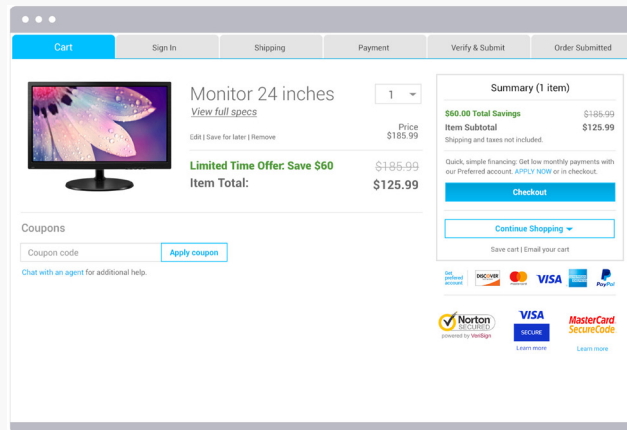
Cart | Sign In | Shipping | Payment | Verify & Submit | Order Submitted

Monitor 24 inches
View full specs

1

Edit | Save for later | Remove

Price
$185.99

Limited Time Offer: Save $60
$185.99

Item Total:
$125.99

Coupons

Coupon code
Apply coupon

Chat with an agent for additional help.

Summary (1 item)

$60.00 Total Savings
$185.99

Item Subtotal
$125.99

Shipping and taxes not included.

Quick, simple financing: Get low monthly payments with our Preferred account. APPLY NOW or in checkout.

Checkout

Continue Shopping

Save cart | Email your cart

Get preferred account
DISCOVER
mastercard
VISA
AMERICAN EXPRESS
PayPal

Norton SECURED
powered by VeriSign

VISA
SECURE
Learn more

MasterCard. SecureCode
Learn more